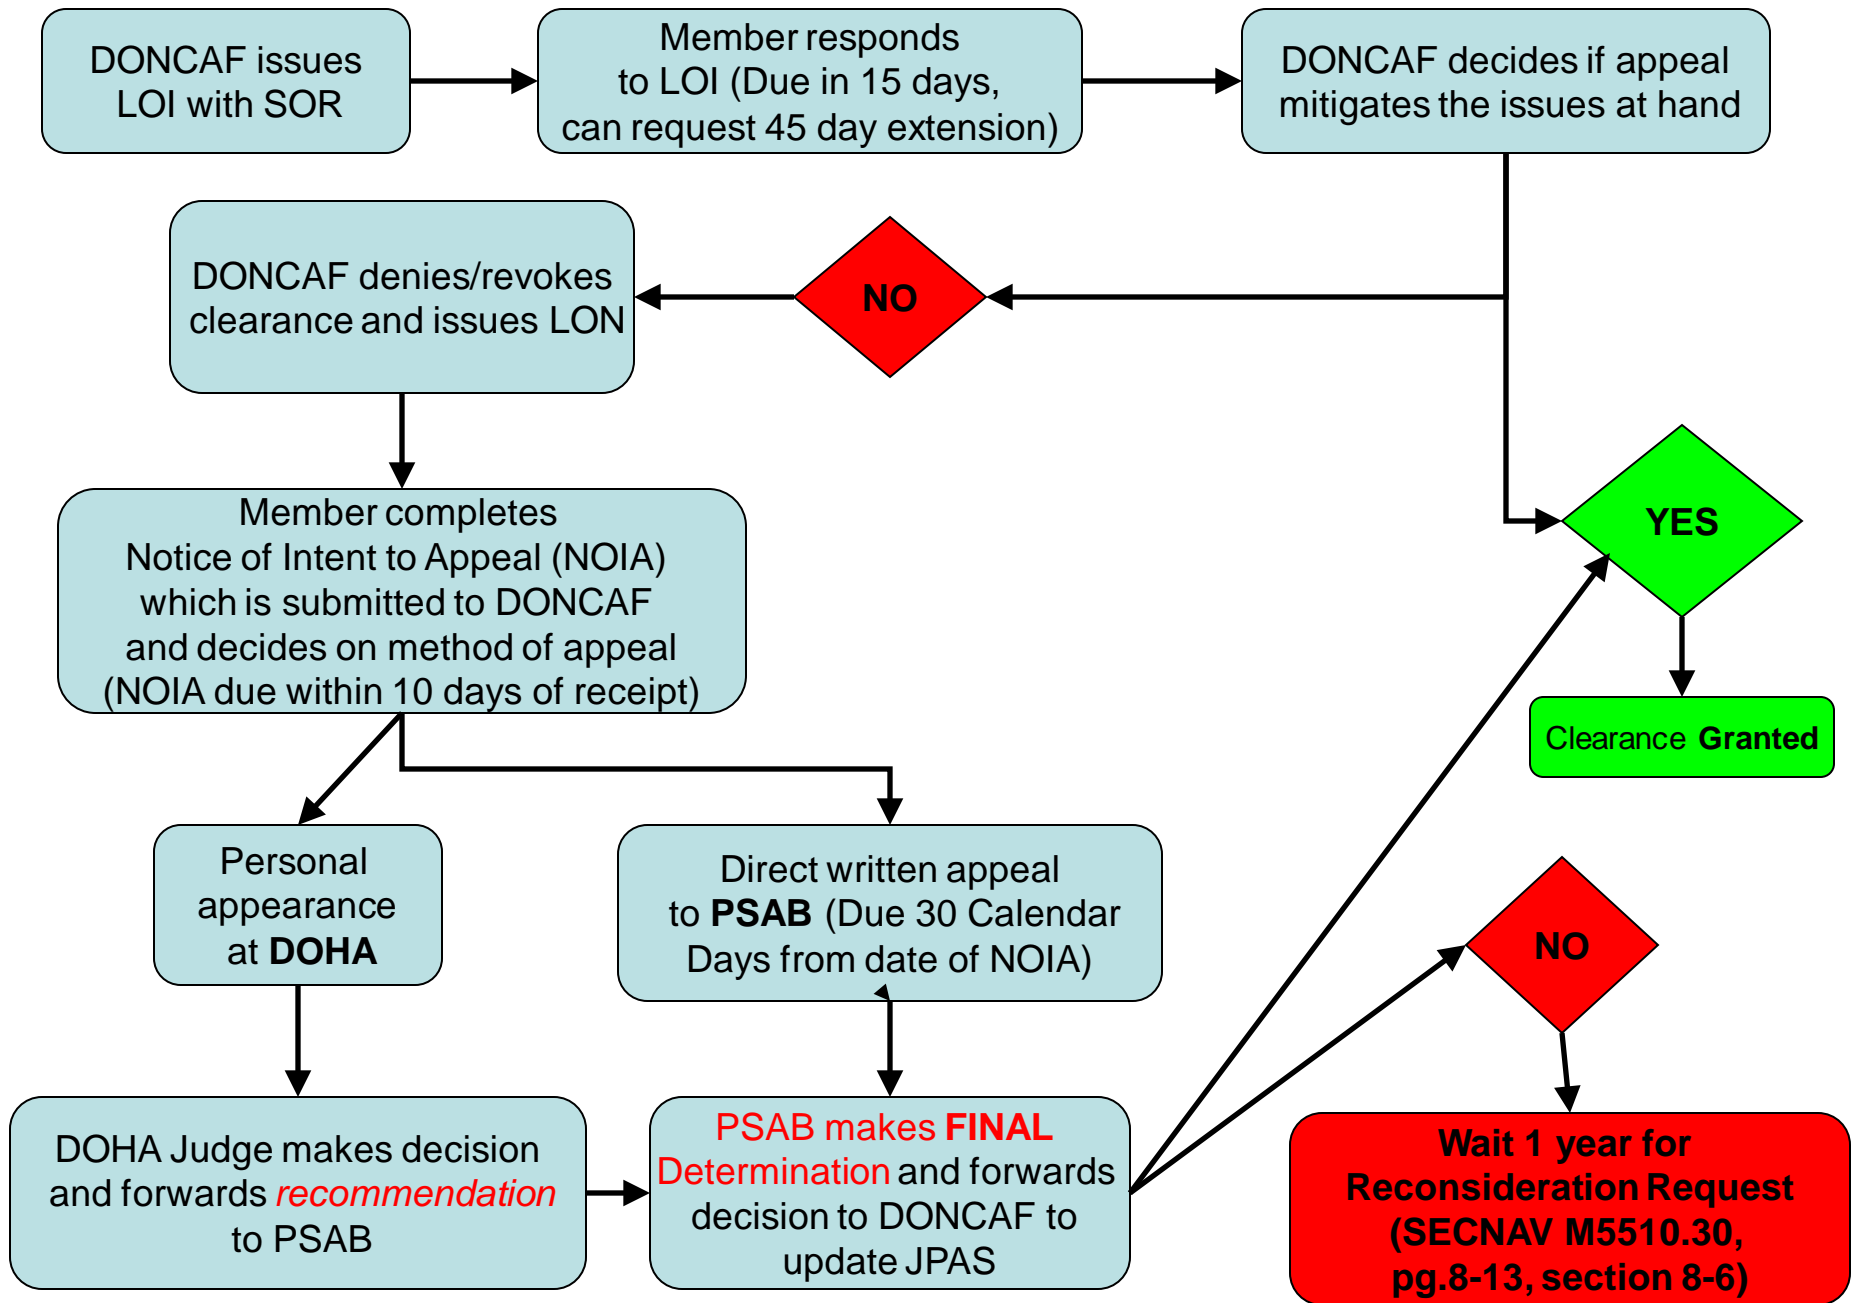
DONCAF issues LOI with SOR

Member responds to LOI (Due in 15 days, can request 45 day extension)

DONCAF decides if appeal mitigates the issues at hand

DONCAF denies/revokes clearance and issues LON

NO

YES

Clearance **Granted**

Member completes Notice of Intent to Appeal (NOIA) which is submitted to DONCAF and decides on method of appeal (NOIA due within 10 days of receipt)

Personal appearance at **DOHA**

Direct written appeal to **PSAB** (Due 30 Calendar Days from date of NOIA)

NO

DOHA Judge makes decision and forwards *recommendation* to PSAB

PSAB makes **FINAL** Determination and forwards decision to DONCAF to update JPAS

**Wait 1 year for Reconsideration Request (SECNAV M5510.30, pg.8-13, section 8-6)**